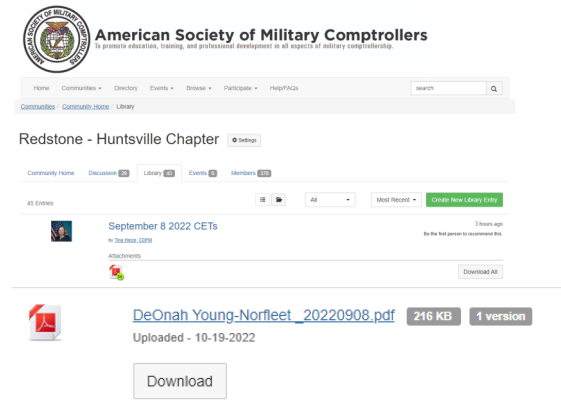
AMERICAN SOCIETY OF MILITARY COMPTROLLERS

American Society of Military Comptrollers
To promote education, training, and professional development in all aspects of military comptrollership.

Home Communities Directory Events Browse Participate Help/FAQs search

Communities / Community Home / Library

Redstone - Huntsville Chapter Settings

Community Home Discussion 25 Library 45 Events 0 Members 376

45 Entries All Most Recent Create New Library Entry

September 8 2022 CETs
By Tina Hayes, CDFM
3 hours ago
Be the first person to recommend this.

Attachments

Download All

DeOnah Young-Norfleet _20220908.pdf 216 KB 1 version
Uploaded - 10-19-2022

Download